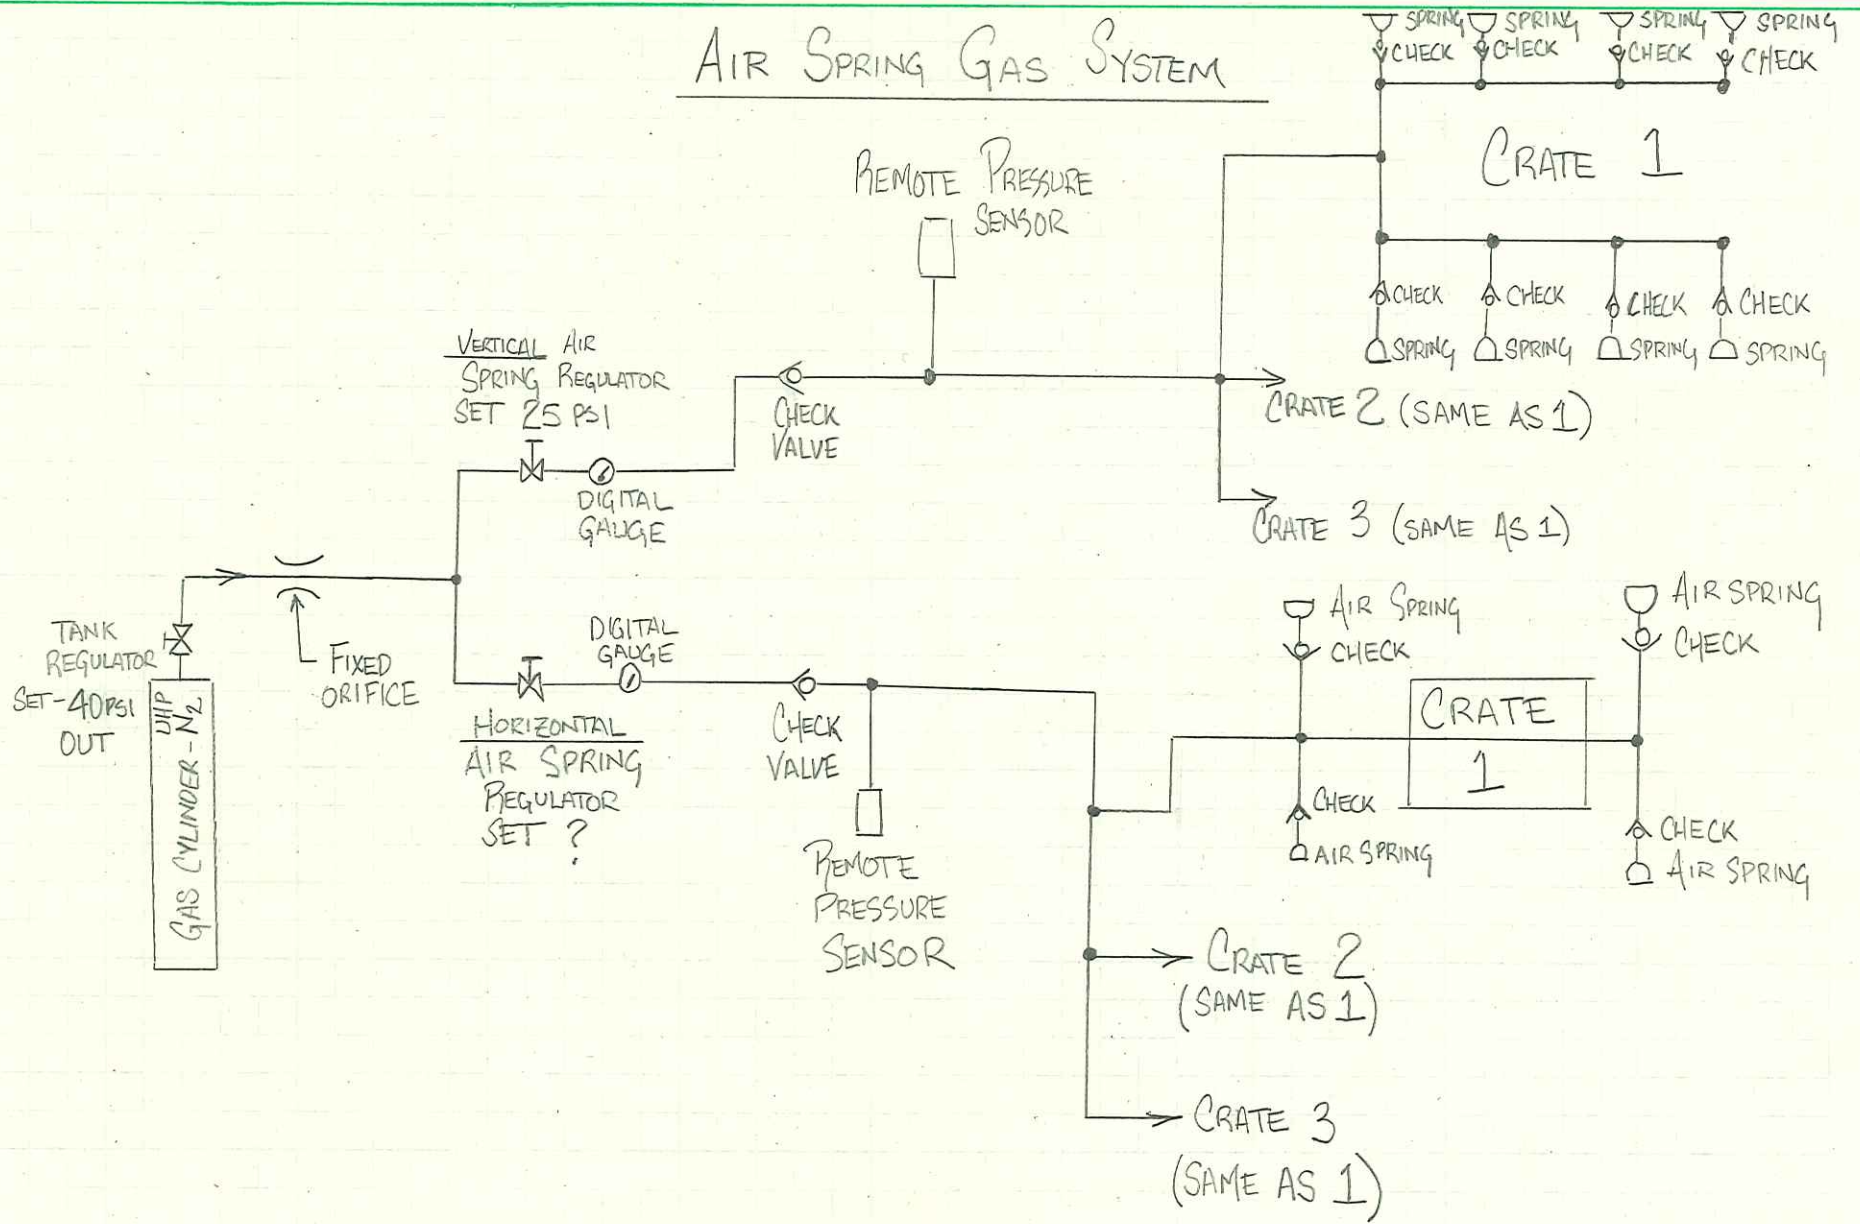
AIR SPRING GAS SYSTEM

SPRING CHECK SPRING CHECK SPRING CHECK SPRING CHECK

CRATE 1

CHECK SPRING CHECK SPRING CHECK SPRING CHECK SPRING

REMOTE PRESSURE SENSOR

VERTICAL AIR SPRING REGULATOR SET 25 PSI

CHECK VALVE

CRATE 2 (SAME AS 1)

DIGITAL GAUGE

CRATE 3 (SAME AS 1)

TANK REGULATOR SET-40PSI OUT

UHP GAS CYLINDER - $N_2$

FIXED ORIFICE

DIGITAL GAUGE

AIR SPRING CHECK

AIR SPRING CHECK

HORIZONTAL AIR SPRING REGULATOR SET ?

CHECK VALVE

CRATE 1

CHECK AIR SPRING

CHECK AIR SPRING

REMOTE PRESSURE SENSOR

CRATE 2 (SAME AS 1)

CRATE 3 (SAME AS 1)